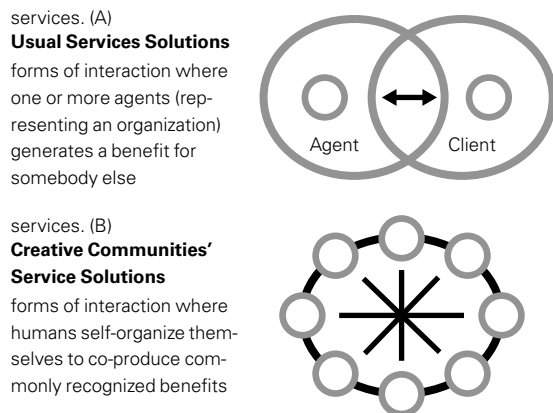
services. (A)
**Usual Services Solutions**
forms of interaction where one or more agents (representing an organization) generates a benefit for somebody else

Agent

Client

services. (B)
**Creative Communities' Service Solutions**
forms of interaction where humans self-organize themselves to co-produce commonly recognized benefits